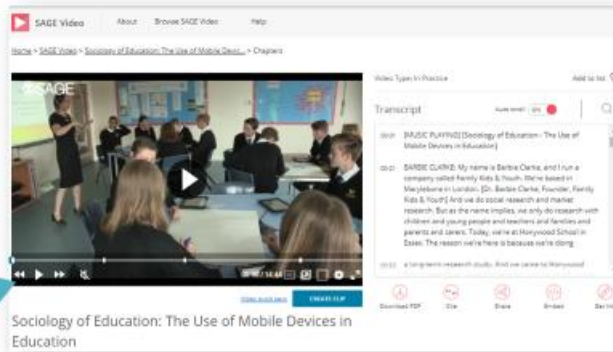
SAGE Video About Browse SAGE Video Help

Home > SAGE Video > Sociology of Education: The Use of Mobile Devic... > Chapters

SAGE

Video Type: In Practice

Add to list

Transcript

Auto scroll ON

00:01 [MUSIC PLAYING] [Sociology of Education - The Use of Mobile Devices in Education]

00:12 BARBIE CLARKE: My name is Barbie Clarke, and I run a company called Family Kids & Youth. We're based in Marylebone in London. [Dr. Barbie Clarke, Founder, Family Kids & Youth] And we do social research and market research. But as the name implies, we only do research with children and young people and teachers and families and parents and carers. Today, we're at Honywood School in Essex. The reason we're here is because we're doing

00:52 a long-term research study. And we came to Honywood

00:00 / 14:48

DOWNLOAD CLIP

CREATE CLIP

Download PDF

Cite

Share

Embed

Sociology of Education: The Use of Mobile Devices in Education